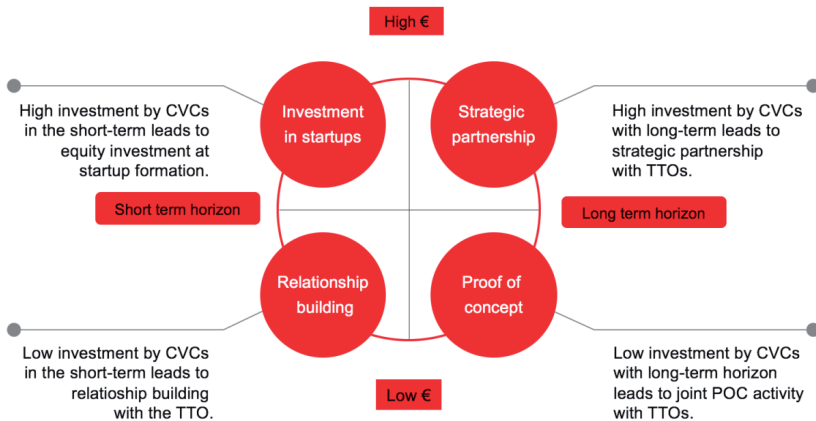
High €

High investment by CVCs in the short-term leads to equity investment at startup formation.

Investment in startups

Strategic partnership

High investment by CVCs with long-term leads to strategic partnership with TTOs.

Short term horizon

Long term horizon

Low investment by CVCs in the short-term leads to relatioship building with the TTO.

Relationship building

Proof of concept

Low investment by CVCs with long-term horizon leads to joint POC activity with TTOs.

Low €